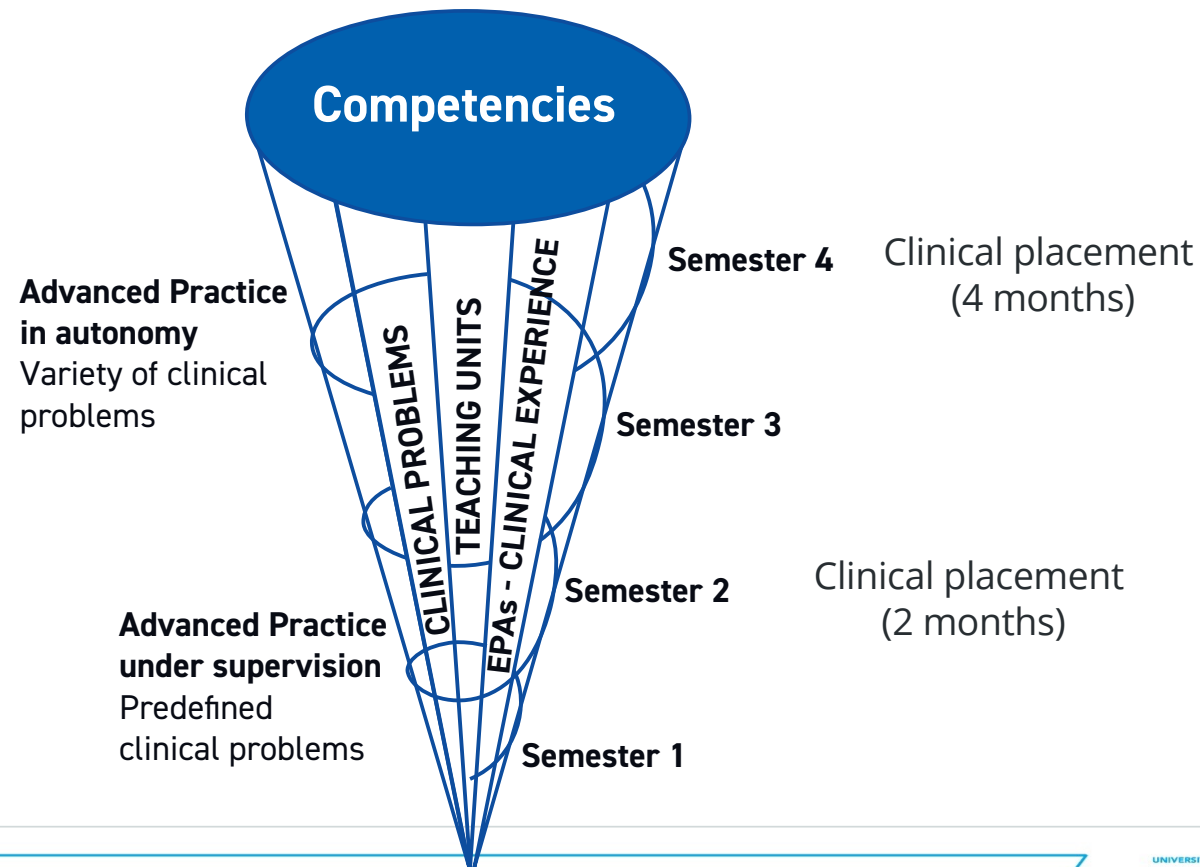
Competencies

Advanced Practice in autonomy
Variety of clinical problems

CLINICAL PROBLEMS

TEACHING UNITS

EPAs - CLINICAL EXPERIENCE

Semester 4

Clinical placement (4 months)

Semester 3

Semester 2

Clinical placement (2 months)

Advanced Practice under supervision
Predefined clinical problems

Semester 1

UNIVERS